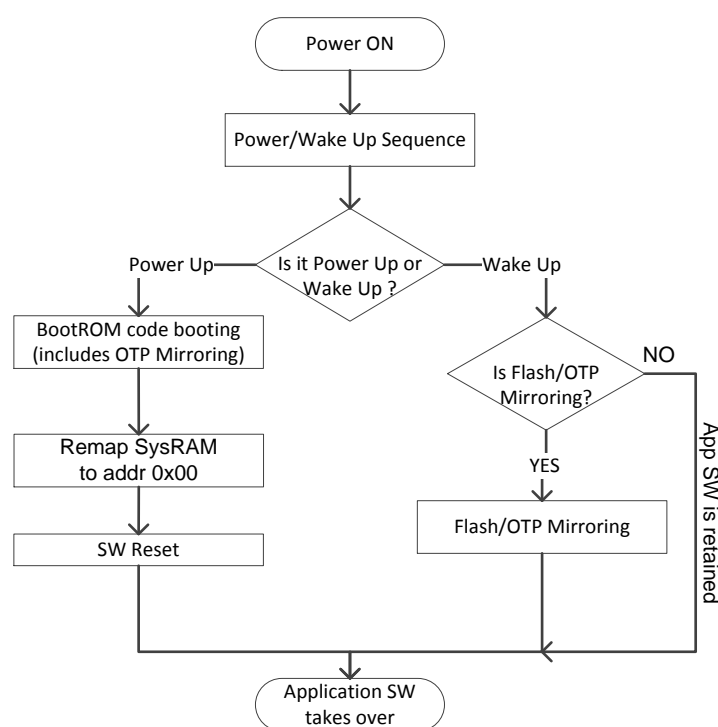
Power ON

Power/Wake Up Sequence

Is it Power Up or Wake Up ?

Power Up

Wake Up

BootROM code booting (includes OTP Mirroring)

Remap SysRAM to addr 0x00

SW Reset

Is Flash/OTP Mirroring?

NO

YES

Flash/OTP Mirroring

App SW is retained

Application SW takes over